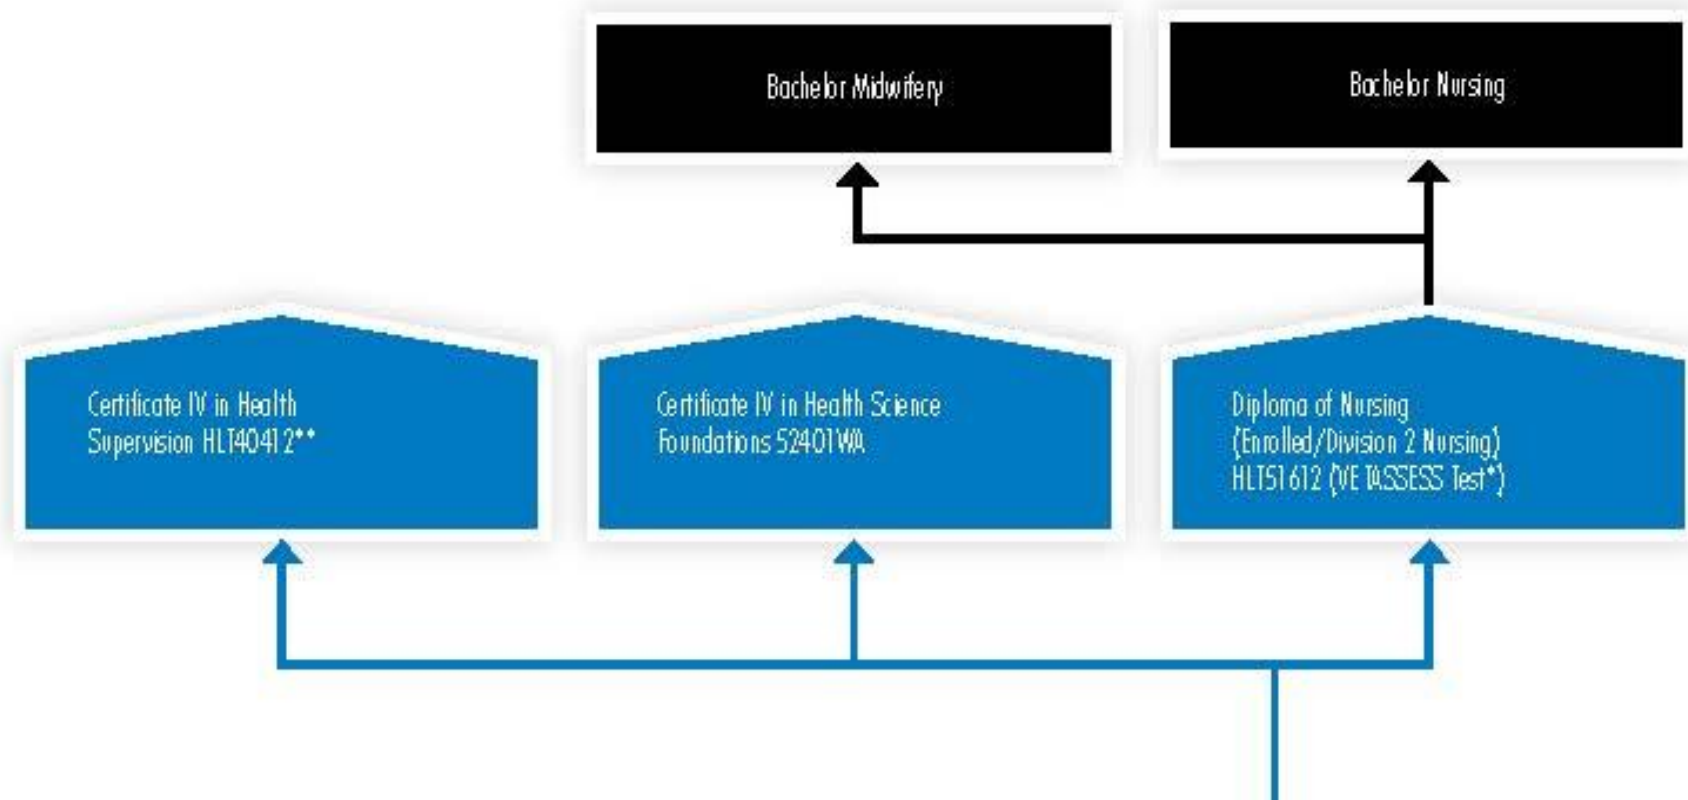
Bachelor Midwifery

Bachelor Nursing

Certificate IV in Health Supervision HLT40412**

Certificate IV in Health Science Foundations 52401WA

Diploma of Nursing (Enrolled/Division 2 Nursing) HLT51612 (VETASSESS Test*)